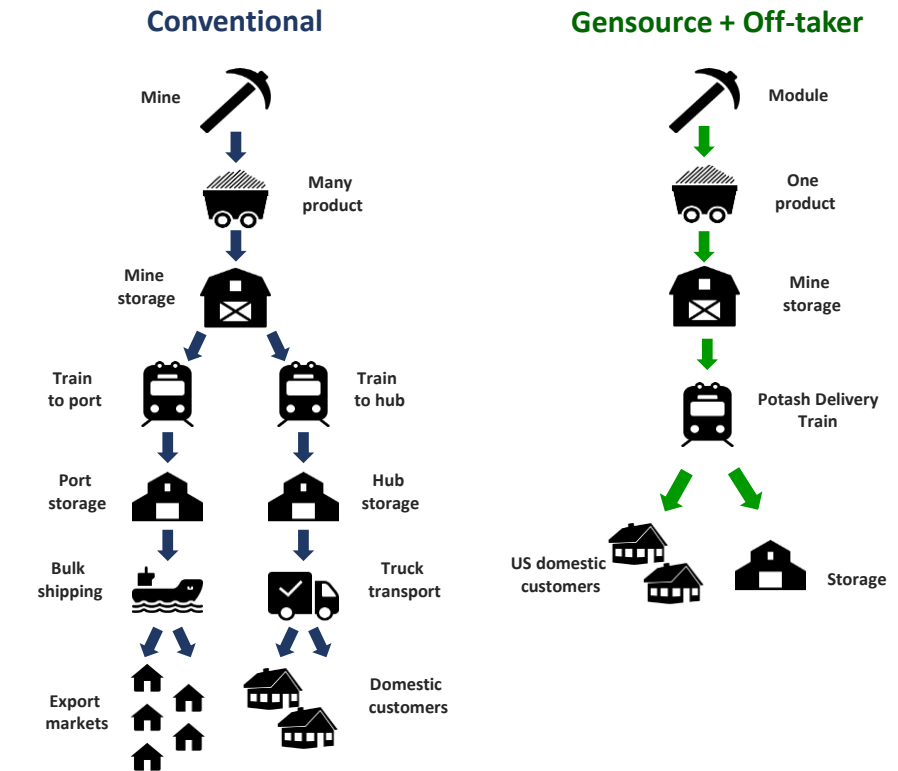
Conventional

Mine

Many product

Mine storage

Train to port

Train to hub

Port storage

Hub storage

Bulk shipping

Truck transport

Export markets

Domestic customers

Gensource + Off-taker

Module

One product

Mine storage

Potash Delivery Train

US domestic customers

Storage